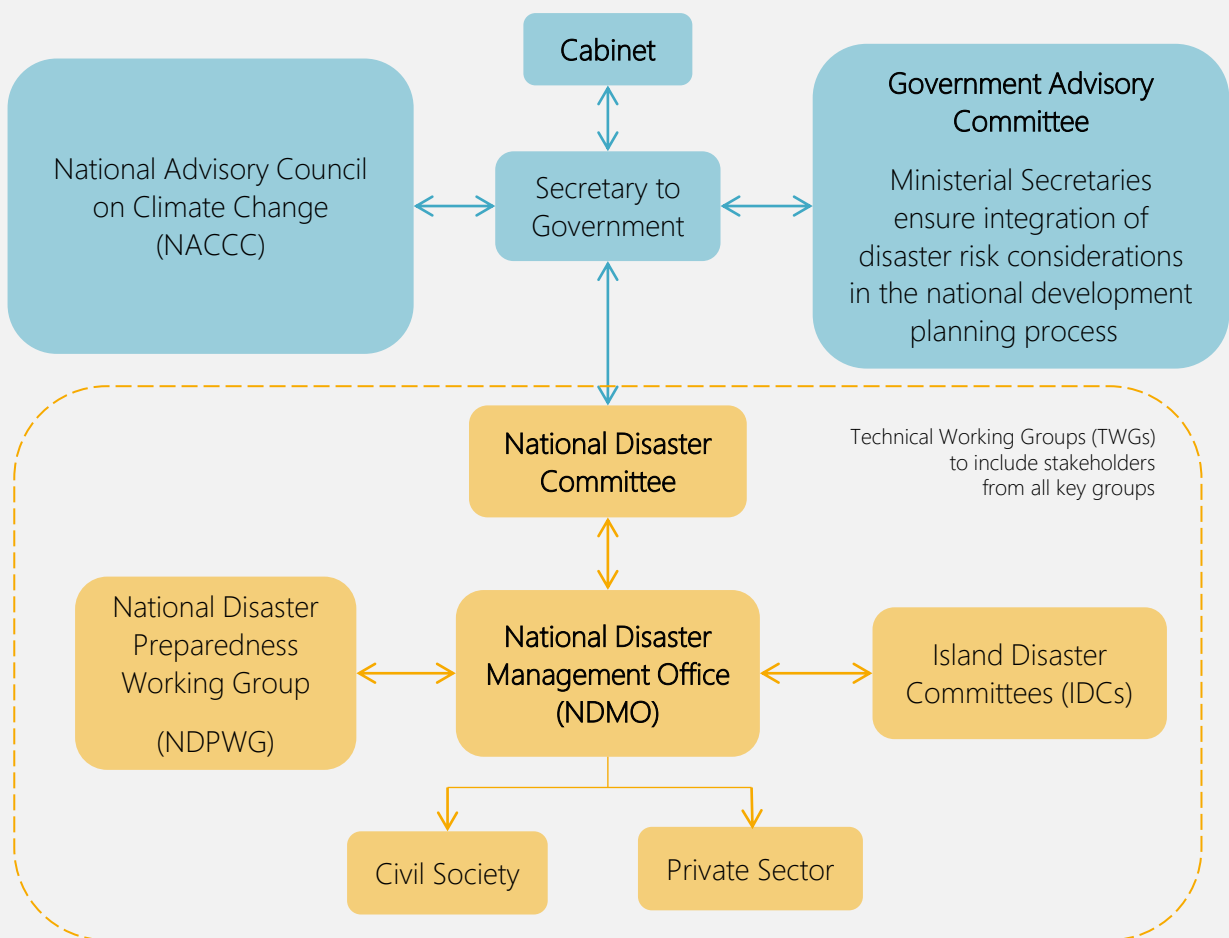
Cabinet

National Advisory Council on Climate Change (NACCC)

Secretary to Government

Government Advisory Committee

Ministerial Secretaries ensure integration of disaster risk considerations in the national development planning process

National Disaster Committee

Technical Working Groups (TWGs) to include stakeholders from all key groups

National Disaster Preparedness Working Group

(NDPWG)

National Disaster Management Office (NDMO)

Island Disaster Committees (IDCs)

Civil Society

Private Sector